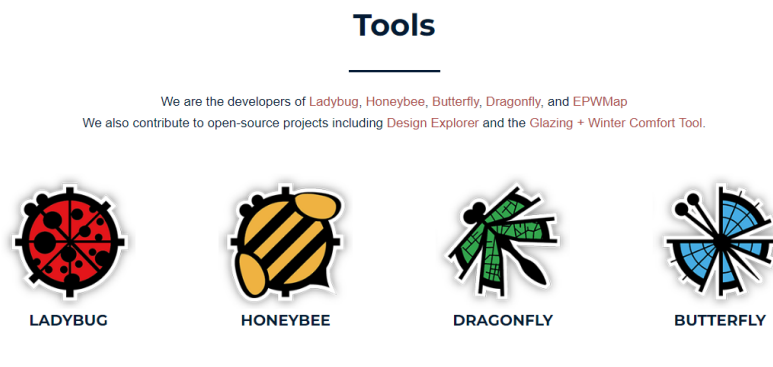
Tools

We are the developers of Ladybug, Honeybee, Butterfly, Dragonfly, and EPWMap
We also contribute to open-source projects including Design Explorer and the Glazing + Winter Comfort Tool.

LADYBUG

HONEYBEE

DRAGONFLY

BUTTERFLY